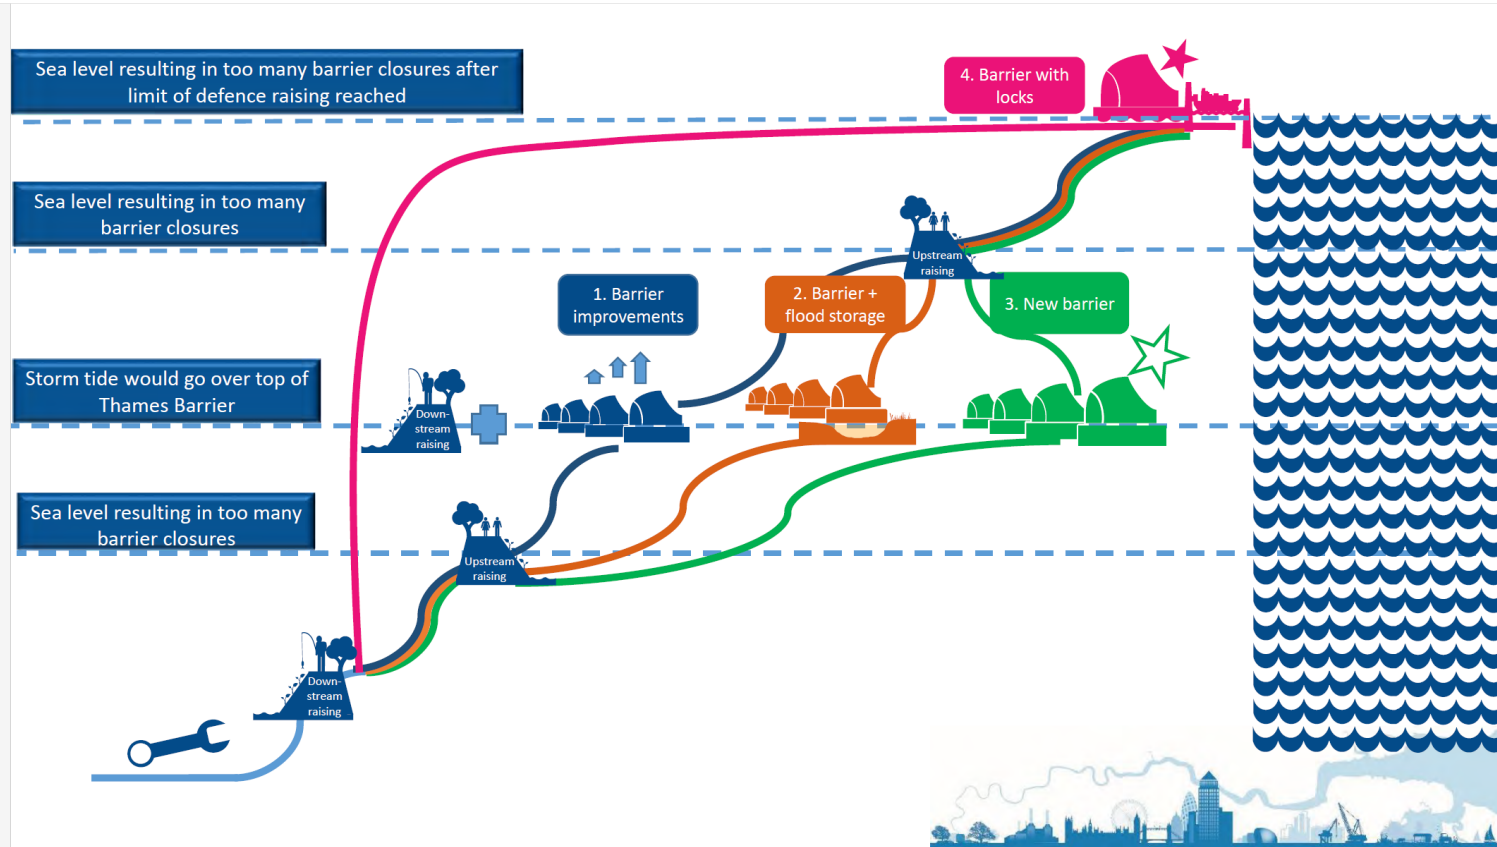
Sea level resulting in too many barrier closures after limit of defence raising reached

4. Barrier with locks

Sea level resulting in too many barrier closures

Upstream raising

1. Barrier improvements

2. Barrier + flood storage

3. New barrier

Storm tide would go over top of Thames Barrier

Down-stream raising

Sea level resulting in too many barrier closures

Upstream raising

Down-stream raising